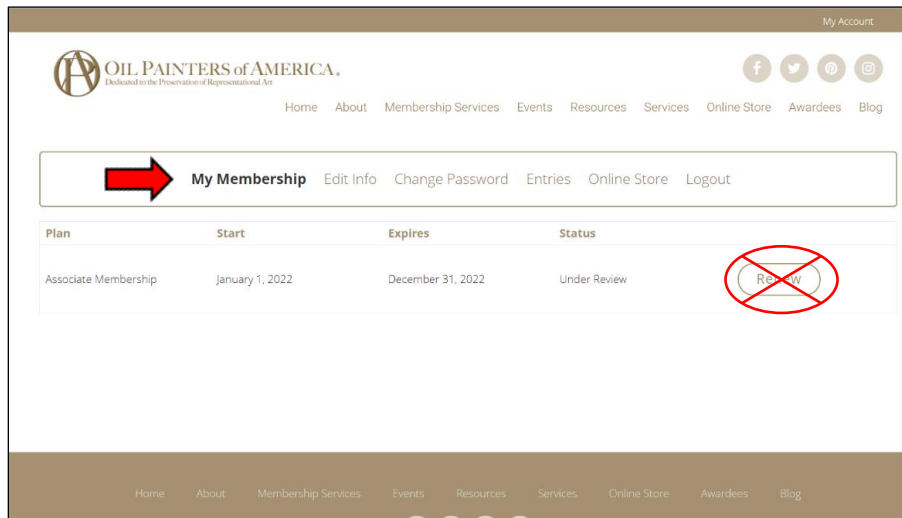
My Account

OIL PAINTERS of AMERICA
Dedicated to the Preservation of Representational Art

Home About Membership Services Events Resources Services Online Store Awardees Blog

My Membership Edit Info Change Password Entries Online Store Logout

| Plan | Start | Expires | Status | |
|---|---|---|---|---|
| Associate Membership | January 1, 2022 | December 31, 2022 | Under Review | Renew |

Home About Membership Services Events Resources Services Online Store Awardees Blog